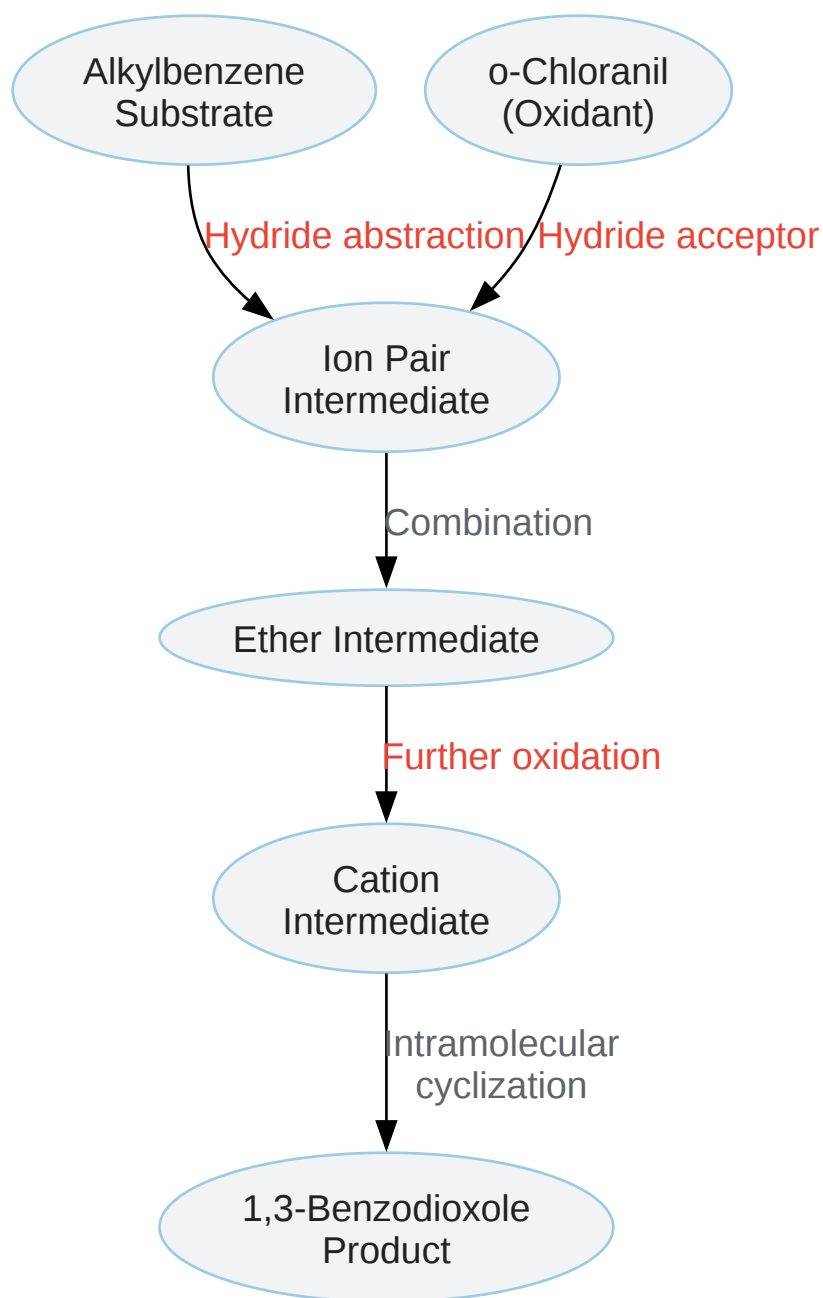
Alkylbenzene Substrate

o-Chloranil (Oxidant)

Hydride abstraction

Hydride acceptor

Ion Pair Intermediate

Combination

Ether Intermediate

Further oxidation

Cation Intermediate

Intramolecular cyclization

1,3-Benzodioxole Product